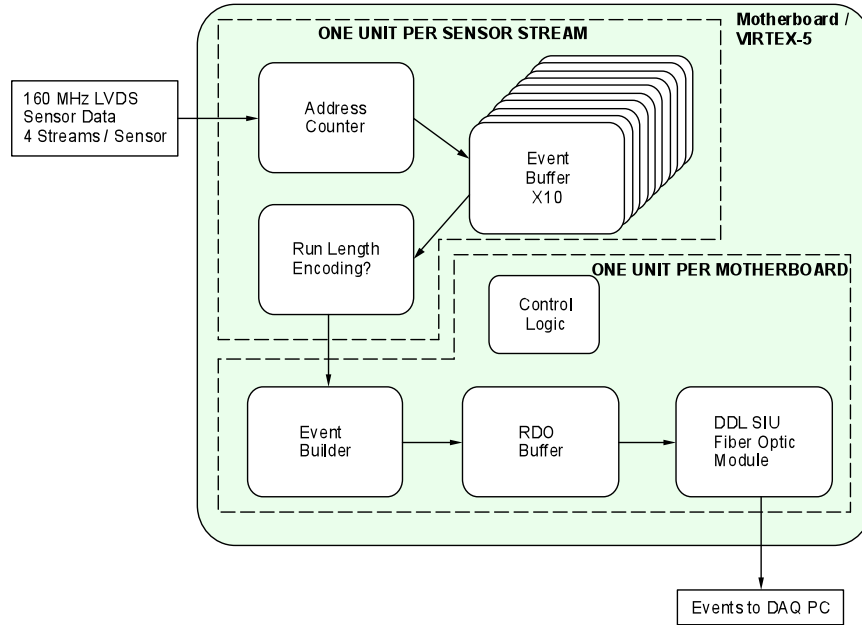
Motherboard / VIRTEX-5

ONE UNIT PER SENSOR STREAM

160 MHz LVDS Sensor Data 4 Streams / Sensor

Address Counter

Event Buffer X10

Run Length Encoding?

ONE UNIT PER MOTHERBOARD

Control Logic

Event Builder

RDO Buffer

DDL SIU Fiber Optic Module

Events to DAQ PC